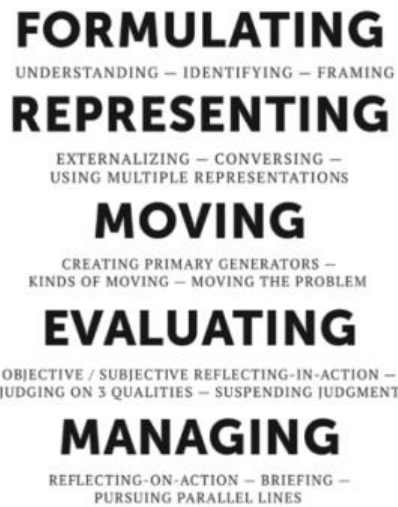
FORMULATING

UNDERSTANDING — IDENTIFYING — FRAMING

REPRESENTING

EXTERNALIZING — CONVERSING — USING MULTIPLE REPRESENTATIONS

MOVING

CREATING PRIMARY GENERATORS — KINDS OF MOVING — MOVING THE PROBLEM

EVALUATING

OBJECTIVE / SUBJECTIVE REFLECTING-IN-ACTION — JUDGING ON 3 QUALITIES — SUSPENDING JUDGMENT

MANAGING

REFLECTING-ON-ACTION — BRIEFING — PURSUING PARALLEL LINES